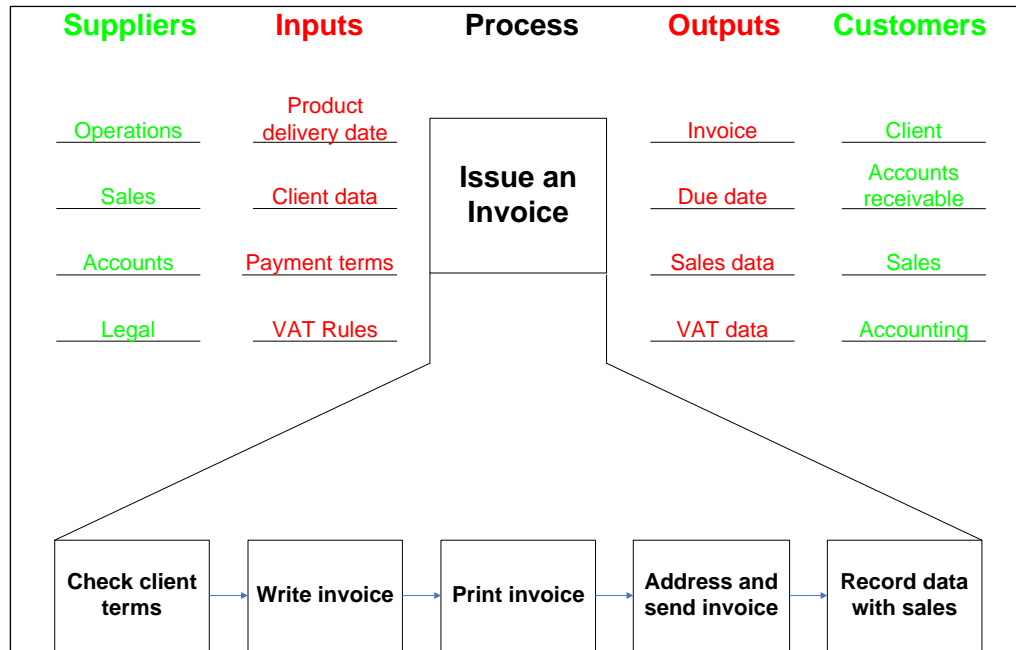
| Suppliers | Inputs | Process | Outputs | Customers |
|---|---|---|---|---|
| Operations | Product delivery date | Issue an Invoice | Invoice | Client |
| Sales | Client data | | Due date | Accounts receivable |
| Accounts | Payment terms | | Sales data | Sales |
| Legal | VAT Rules | | VAT data | Accounting |

Check client terms → Write invoice → Print invoice → Address and send invoice → Record data with sales